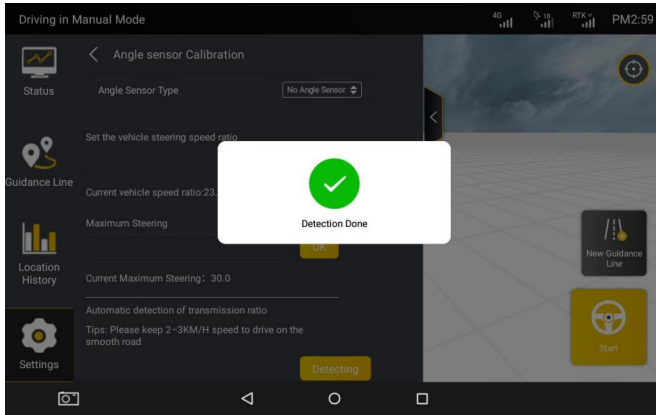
Driving in Manual Mode

4G 18 RTK PM2:59

Status

Guidance Line

Location History

Settings

Angle sensor Calibration

Angle Sensor Type

No Angle Sensor

Set the vehicle steering speed ratio

Current vehicle speed ratio:23.

Maximum Steering

OK

Current Maximum Steering：30.0

Automatic detection of transmission ratio

Tips: Please keep 2~3KM/H speed to drive on the smooth road

Detecting

Detection Done

New Guidance Line

Start